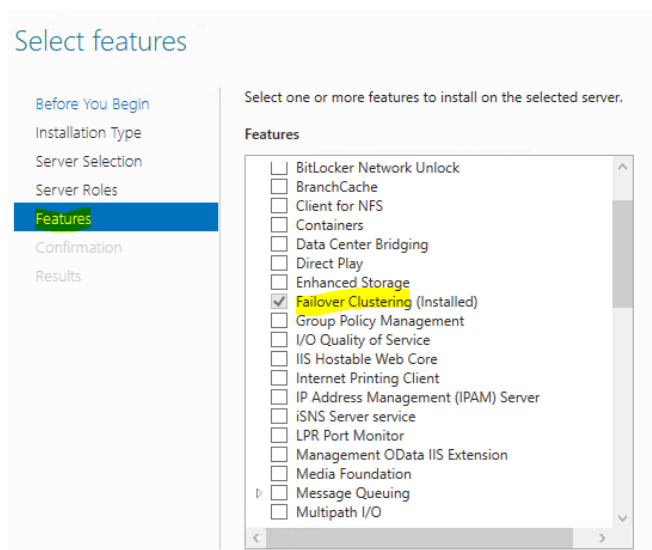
Select features

Before You Begin
Installation Type
Server Selection
Server Roles
Features
Confirmation
Results

Select one or more features to install on the selected server.

Features

BitLocker Network Unlock
BranchCache
Client for NFS
Containers
Data Center Bridging
Direct Play
Enhanced Storage
Failover Clustering (Installed)
Group Policy Management
I/O Quality of Service
IIS Hostable Web Core
Internet Printing Client
IP Address Management (IPAM) Server
iSNS Server service
LPR Port Monitor
Management OData IIS Extension
Media Foundation
Message Queuing
Multipath I/O